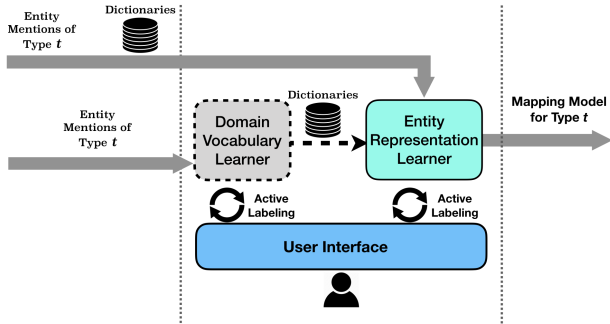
Entity Mentions of Type $t$

Dictionaries

Entity Mentions of Type $t$

Domain Vocabulary Learner

Dictionaries

Entity Representation Learner

Mapping Model for Type $t$

Active Labeling

Active Labeling

User Interface